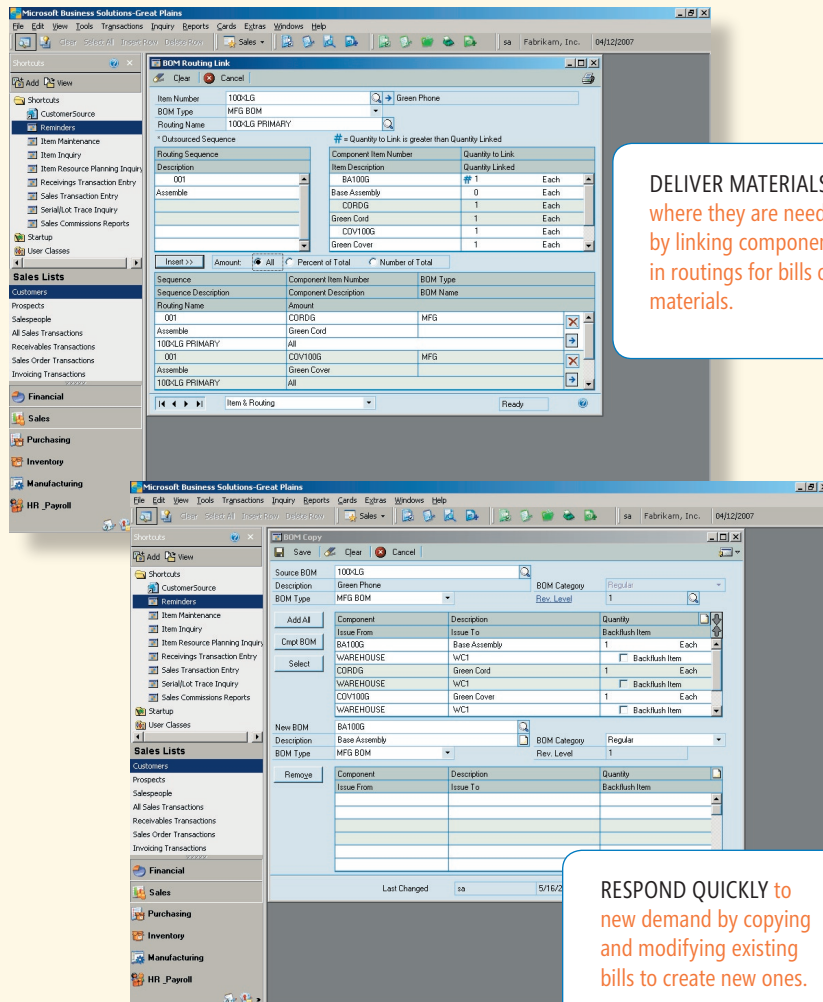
Microsoft Business Solutions-Great Plains
File Edit View Tools Transactions Inquiry Reports Cards Extras Windows Help
Clear Select All Insert Row Delete Row | Sales | sa Fabrikam, Inc. 04/12/2007

Shortcuts
Add View
Shortcuts
CustomerSource
Reminders
Item Maintenance
Item Inquiry
Item Resource Planning Inquiry
Receivings Transaction Entry
Sales Transaction Entry
Serial/Lot Trace Inquiry
Sales Commissions Reports
Startup
User Classes
Sales Lists
Customers
Prospects
Salespeople
All Sales Transactions
Receivables Transactions
Sales Order Transactions
Invoicing Transactions
Financial
Sales
Purchasing
Inventory
Manufacturing
HR _Payroll

BOM Routing Link
Clear Cancel
Item Number 100XLG Green Phone
BOM Type MFG BOM
Routing Name 100XLG PRIMARY
* Outsourced Sequence
# = Quantity to Link is greater than Quantity Linked

| Routing Sequence |
|---|
| Description |
| 001 |
| Assemble |

| Component Item Number | Quantity to Link | |
|---|---|---|
| Item Description | Quantity Linked | |
| BA100G | # 1 | Each |
| Base Assembly | 0 | Each |
| CORDG | 1 | Each |
| Green Cord | 1 | Each |
| COV100G | 1 | Each |
| Green Cover | 1 | Each |

Insert >> Amount: All Percent of Total Number of Total

| Sequence | Component Item Number | BOM Type |
|---|---|---|
| Sequence Description | Component Description | BOM Name |
| Routing Name | Amount | |
| 001 | CORDG | MFG |
| Assemble | Green Cord | |
| 100XLG PRIMARY | All | |
| 001 | COV100G | MFG |
| Assemble | Green Cover | |
| 100XLG PRIMARY | All | |

Item & Routing Ready

DELIVER MATERIALS where they are need by linking componen in routings for bills o materials.

Microsoft Business Solutions-Great Plains
File Edit View Tools Transactions Inquiry Reports Cards Extras Windows Help
Clear Select All Insert Row Delete Row | Sales | sa Fabrikam, Inc. 04/12/2007

Shortcuts
Add View
Shortcuts
CustomerSource
Reminders
Item Maintenance
Item Inquiry
Item Resource Planning Inquiry
Receivings Transaction Entry
Sales Transaction Entry
Serial/Lot Trace Inquiry
Sales Commissions Reports
Startup
User Classes
Sales Lists
Customers
Prospects
Salespeople
All Sales Transactions
Receivables Transactions
Sales Order Transactions
Invoicing Transactions
Financial
Sales
Purchasing
Inventory
Manufacturing
HR _Payroll

BOM Copy
Save Clear Cancel
Source BOM 100XLG
Description Green Phone BOM Category Regular
BOM Type MFG BOM Rev. Level 1

Add All
Cmpt BOM
Select

| Component | Description | Quantity | |
|---|---|---|---|
| Issue From | Issue To | Backflush Item | |
| BA100G | Base Assembly | 1 | Each |
| WAREHOUSE | WC1 | Backflush Item | |
| CORDG | Green Cord | 1 | Each |
| WAREHOUSE | WC1 | Backflush Item | |
| COV100G | Green Cover | 1 | Each |
| WAREHOUSE | WC1 | Backflush Item | |

New BOM BA100G
Description Base Assembly BOM Category Regular
BOM Type MFG BOM Rev. Level 1

Remove

| Component | Description | Quantity |
|---|---|---|
| Issue From | Issue To | Backflush Item |

Last Changed sa 5/16/2

RESPOND QUICKLY to new demand by copying and modifying existing bills to create new ones.